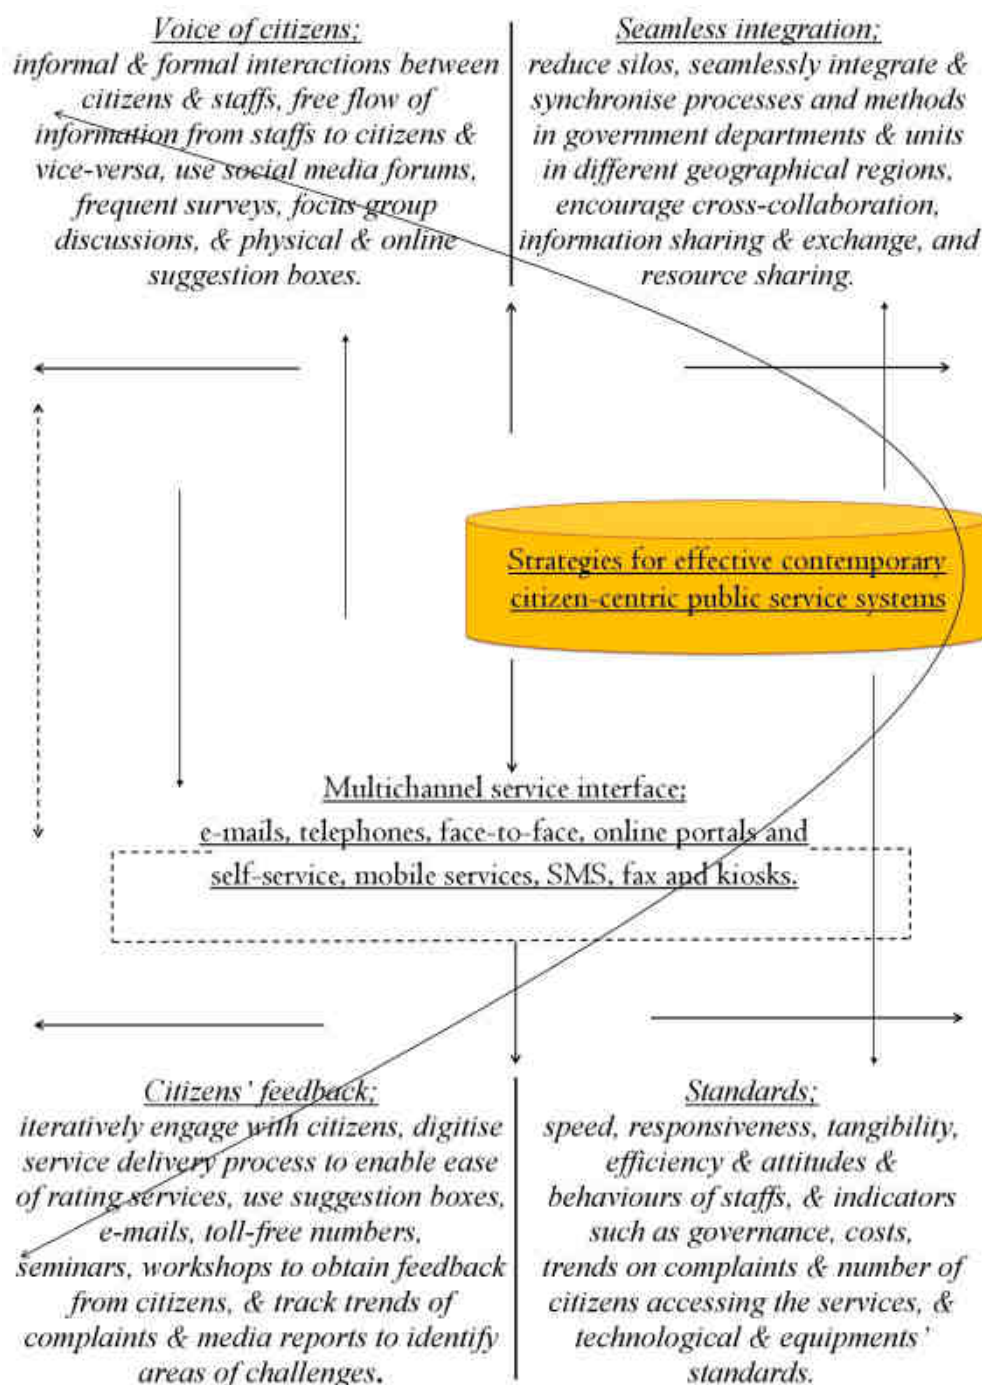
Voice of citizens;
informal & formal interactions between citizens & staffs, free flow of information from staffs to citizens & vice-versa, use social media forums, frequent surveys, focus group discussions, & physical & online suggestion boxes.

Seamless integration;
reduce silos, seamlessly integrate & synchronise processes and methods in government departments & units in different geographical regions, encourage cross-collaboration, information sharing & exchange, and resource sharing.

Strategies for effective contemporary citizen-centric public service systems

Multichannel service interface;
e-mails, telephones, face-to-face, online portals and self-service, mobile services, SMS, fax and kiosks.

Citizens' feedback;
iteratively engage with citizens, digitise service delivery process to enable ease of rating services, use suggestion boxes, e-mails, toll-free numbers, seminars, workshops to obtain feedback from citizens, & track trends of complaints & media reports to identify areas of challenges.

Standards;
speed, responsiveness, tangibility, efficiency & attitudes & behaviours of staffs, & indicators such as governance, costs, trends on complaints & number of citizens accessing the services, & technological & equipments' standards.